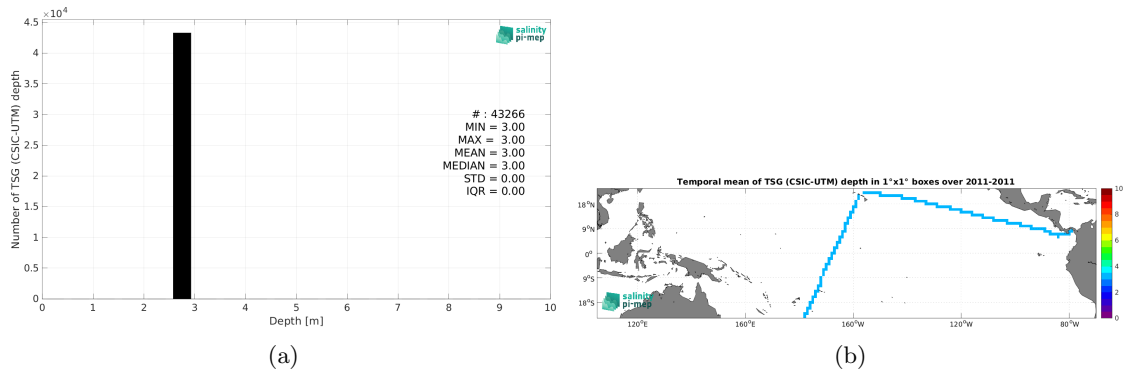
$\times 10^4$
4.5
4
3.5
3
2.5
2
1.5
1
0.5
0
Number of TSG (CSIC-UTM) depth
0 1 2 3 4 5 6 7 8 9 10
Depth [m]
salinity pi-mep
# : 43266
MIN = 3.00
MAX = 3.00
MEAN = 3.00
MEDIAN = 3.00
STD = 0.00
IQR = 0.00

(a)

Temporal mean of TSG (CSIC-UTM) depth in 1°x1° boxes over 2011-2011
18°N
9°N
0°
9°S
18°S
120°E 160°E 160°W 120°W 80°W
salinity pi-mep
10
8
6
4
2
0

(b)